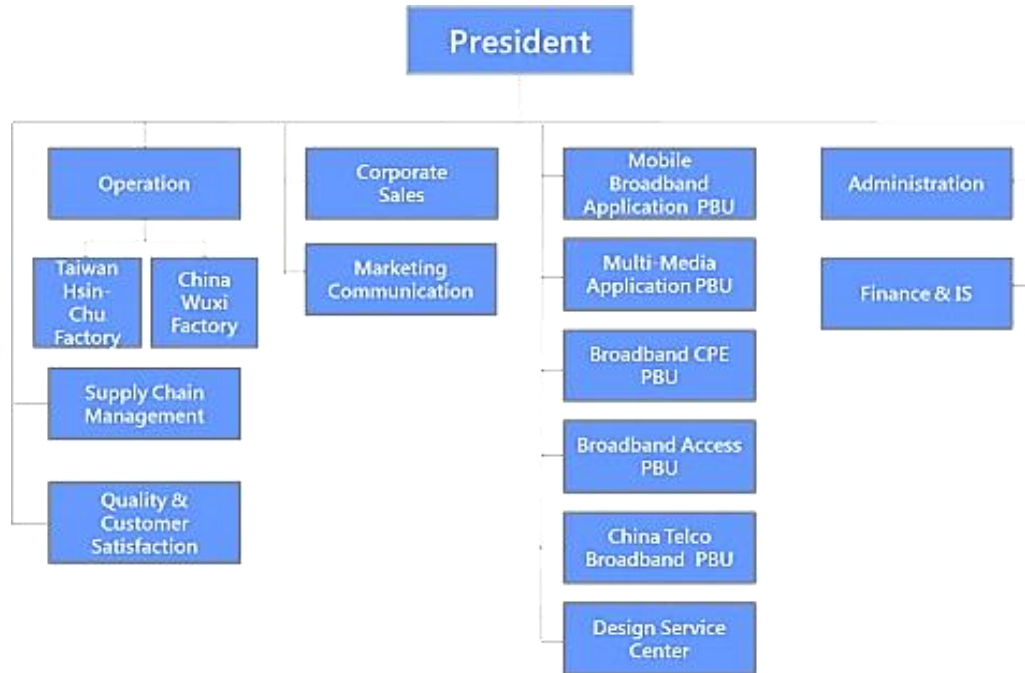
President

Operation

Taiwan Hsin-Chu Factory

China Wuxi Factory

Supply Chain Management

Quality & Customer Satisfaction

Corporate Sales

Marketing Communication

Mobile Broadband Application PBU

Multi-Media Application PBU

Broadband CPE PBU

Broadband Access PBU

China Telco Broadband PBU

Design Service Center

Administration

Finance & IS